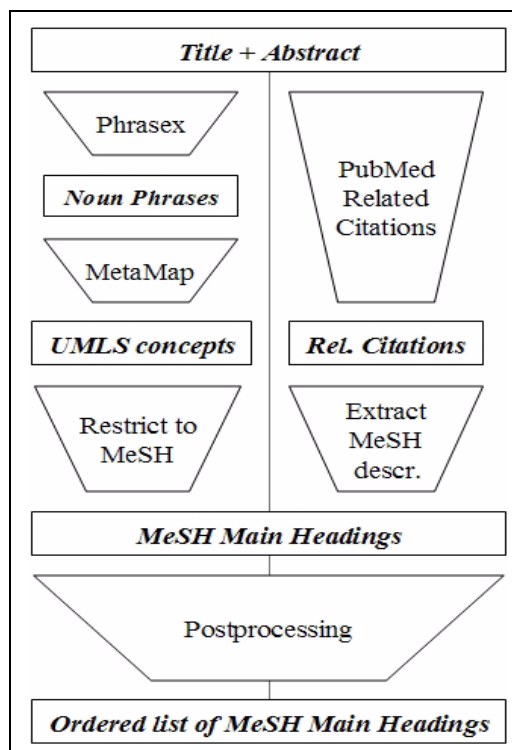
Title + Abstract

Phrasex

Noun Phrases

MetaMap

UMLS concepts

Restrict to MeSH

PubMed Related Citations

Rel. Citations

Extract MeSH descr.

MeSH Main Headings

Postprocessing

Ordered list of MeSH Main Headings